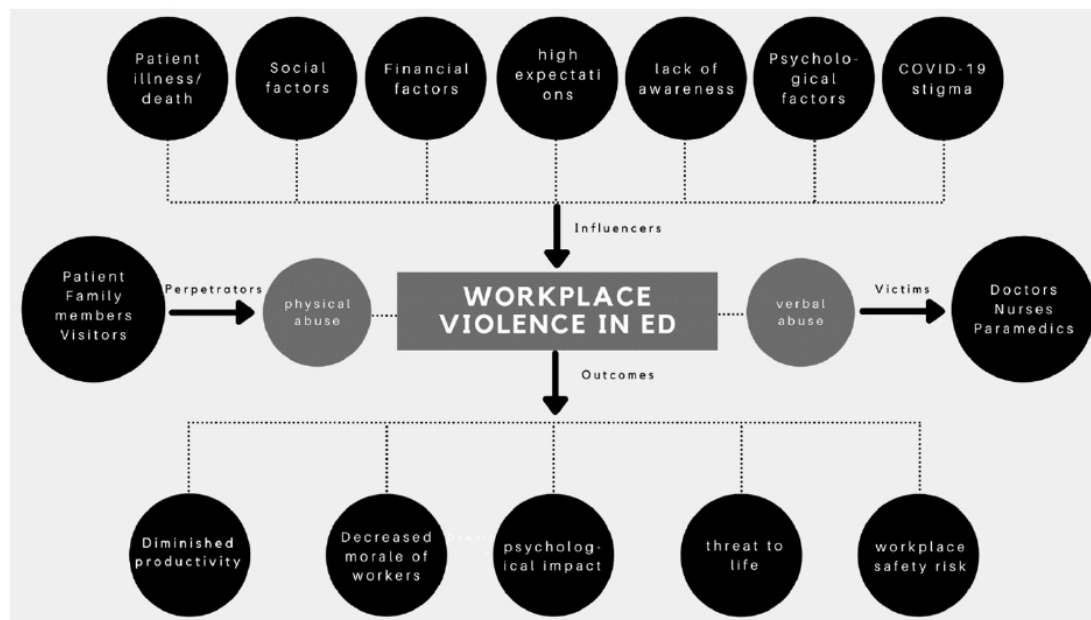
Patient illness/ death

Social factors

Financial factors

high expectati ons

lack of awareness

Psycholo- gical factors

COVID-19 stigma

Influencers

Patient Family members Visitors

Perpetrators

physical abuse

WORKPLACE VIOLENCE IN ED

verbal abuse

Victims

Doctors Nurses Paramedics

Outcomes

Diminished productivity

Decreased morale of workers

psycholog- ical impact

threat to life

workplace safety risk